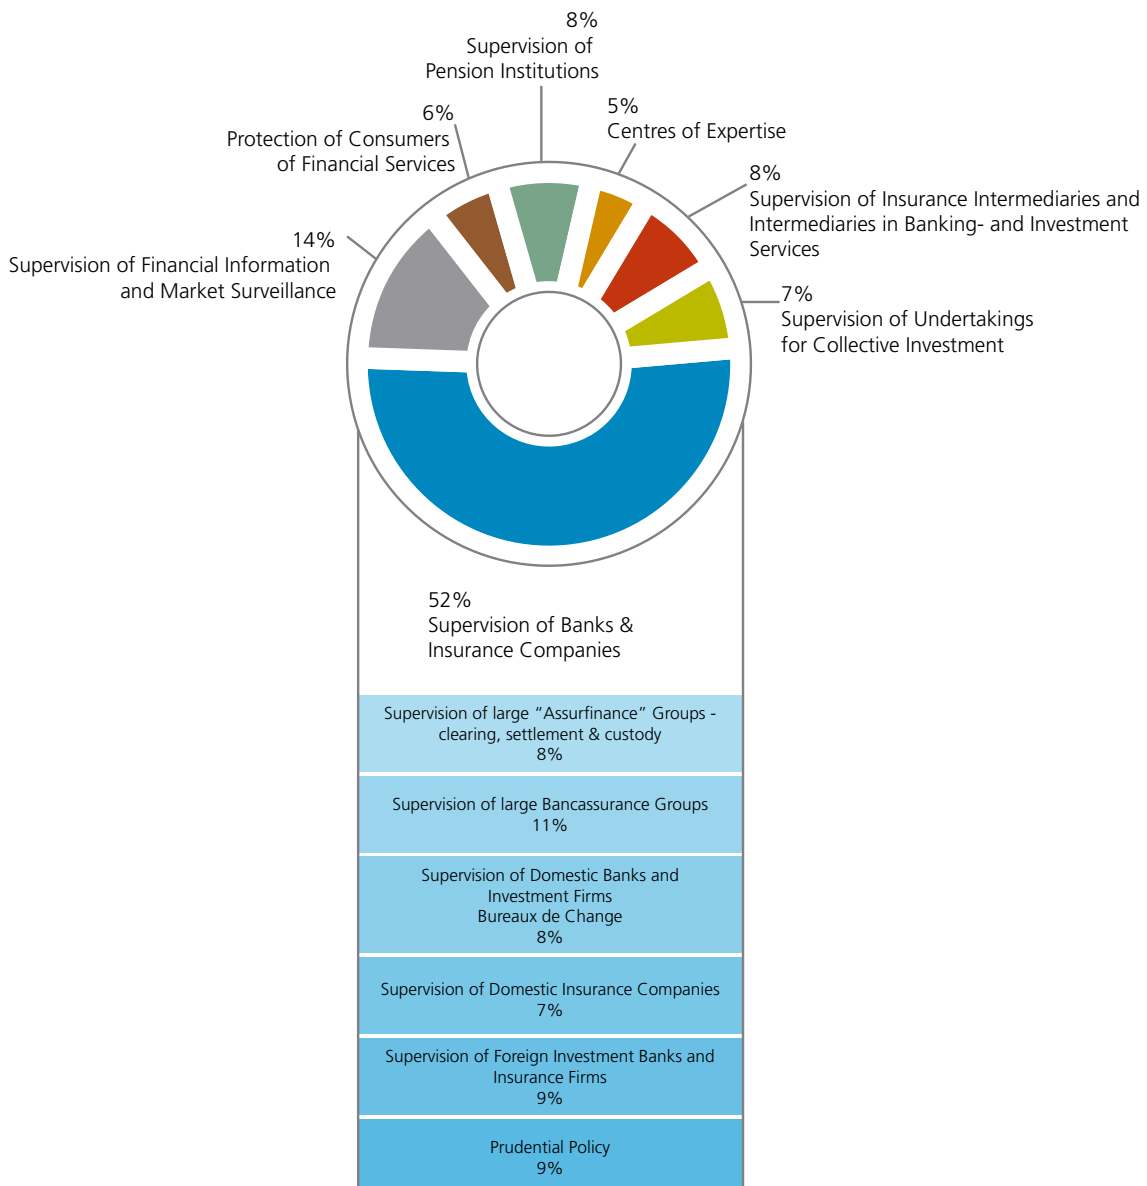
8%
Supervision of
Pension Institutions

6%
Protection of Consumers
of Financial Services

5%
Centres of Expertise

8%
Supervision of Insurance Intermediaries and Intermediaries in Banking- and Investment Services

14%
Supervision of Financial Information and Market Surveillance

7%
Supervision of Undertakings for Collective Investment

52%
Supervision of Banks & Insurance Companies

Supervision of large "Assurfinance" Groups - clearing, settlement & custody
8%

Supervision of large Bancassurance Groups
11%

Supervision of Domestic Banks and Investment Firms
Bureaux de Change
8%

Supervision of Domestic Insurance Companies
7%

Supervision of Foreign Investment Banks and Insurance Firms
9%

Prudential Policy
9%